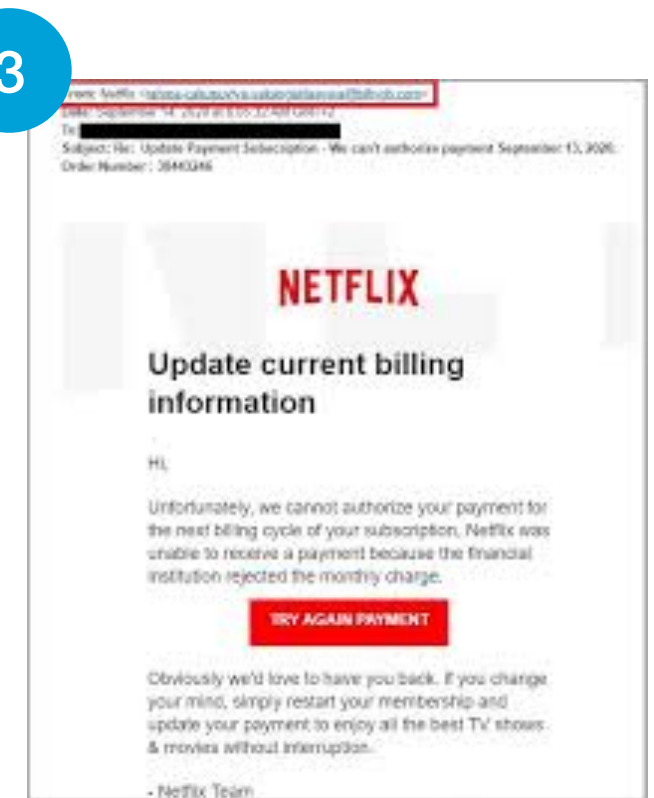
3

From: Netflix <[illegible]>
Date: September 14, 2020 at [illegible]
To:
Subject: Re: Update Payment Subscription - We can't authorize payment September 13, 2020. Order Number : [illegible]

NETFLIX

Update current billing information

Hi,

Unfortunately, we cannot authorize your payment for the next billing cycle of your subscription. Netflix was unable to receive a payment because the financial institution rejected the monthly charge.

TRY AGAIN PAYMENT

Obviously we'd love to have you back. If you change your mind, simply restart your membership and update your payment to enjoy all the best TV shows & movies without interruption.

- Netflix Team